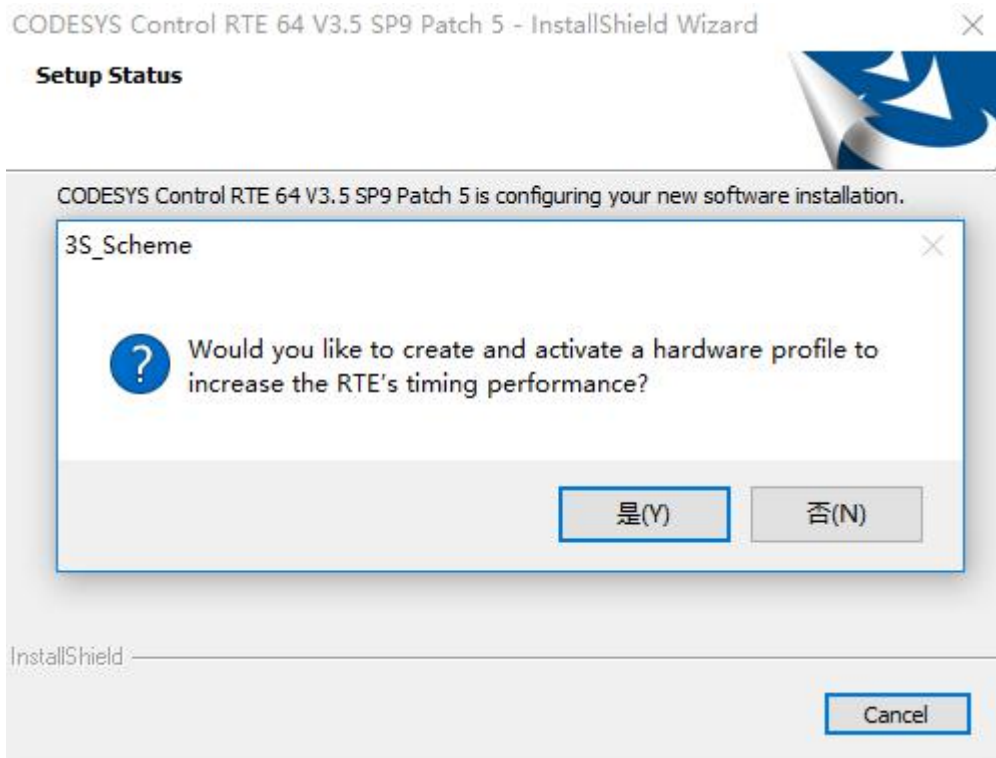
CODESYS Control RTE 64 V3.5 SP9 Patch 5 - InstallShield Wizard

Setup Status

CODESYS Control RTE 64 V3.5 SP9 Patch 5 is configuring your new software installation.

3S_Scheme

Would you like to create and activate a hardware profile to increase the RTE's timing performance?

是(Y)

否(N)

InstallShield

Cancel